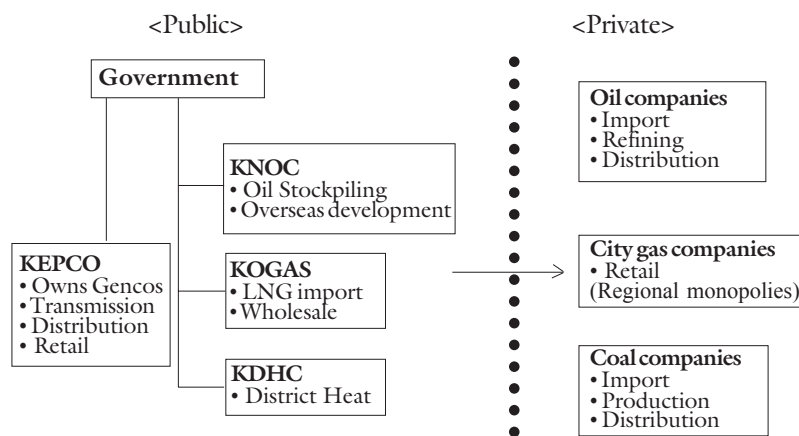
<Public>

<Private>

Government

KNOC
• Oil Stockpiling
• Overseas development

KEPCO
• Owns Gencos
• Transmission
• Distribution
• Retail

KOGAS
• LNG import
• Wholesale

KDHC
• District Heat

Oil companies
• Import
• Refining
• Distribution

City gas companies
• Retail
(Regional monopolies)

Coal companies
• Import
• Production
• Distribution